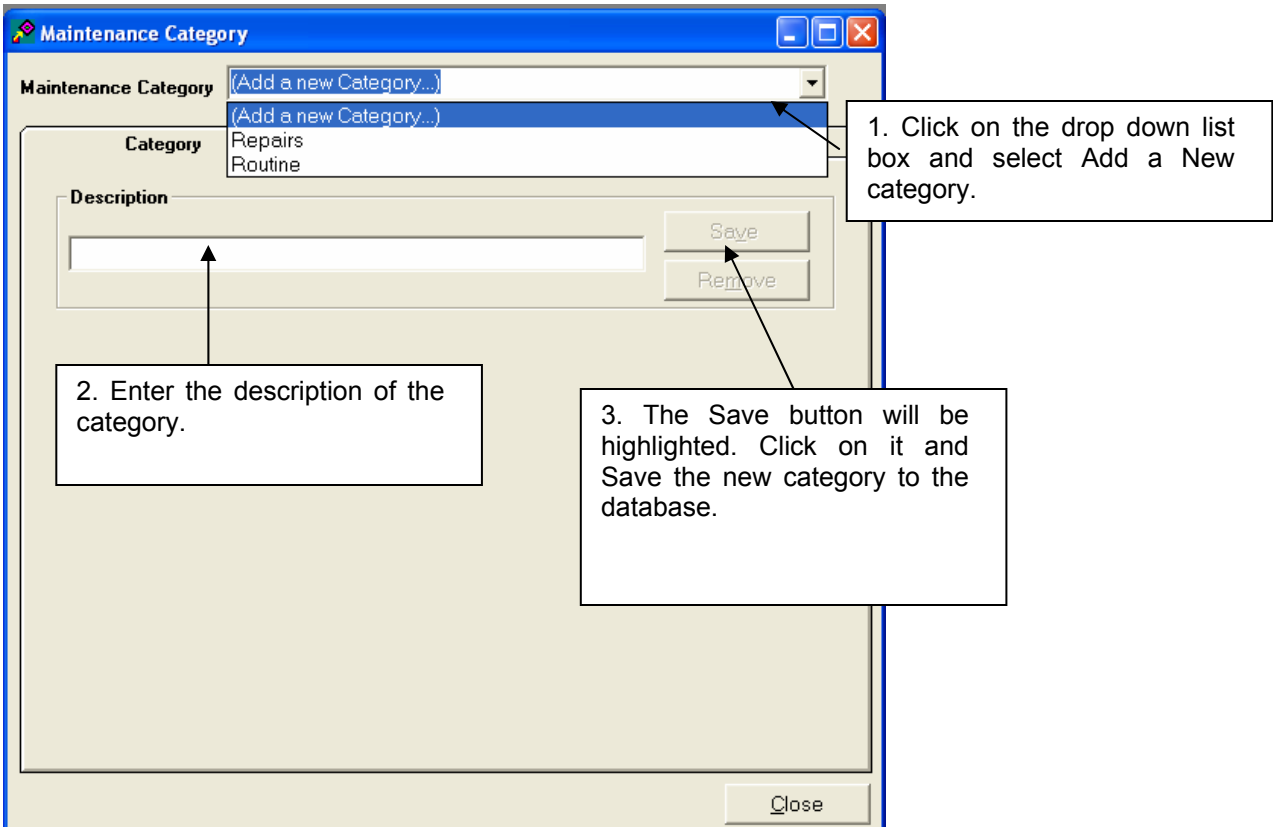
Maintenance Category

Maintenance Category (Add a new Category...)

(Add a new Category...)
Repairs
Routine

Category

Description

Save

Remove

1. Click on the drop down list box and select Add a New category.

2. Enter the description of the category.

3. The Save button will be highlighted. Click on it and Save the new category to the database.

Close